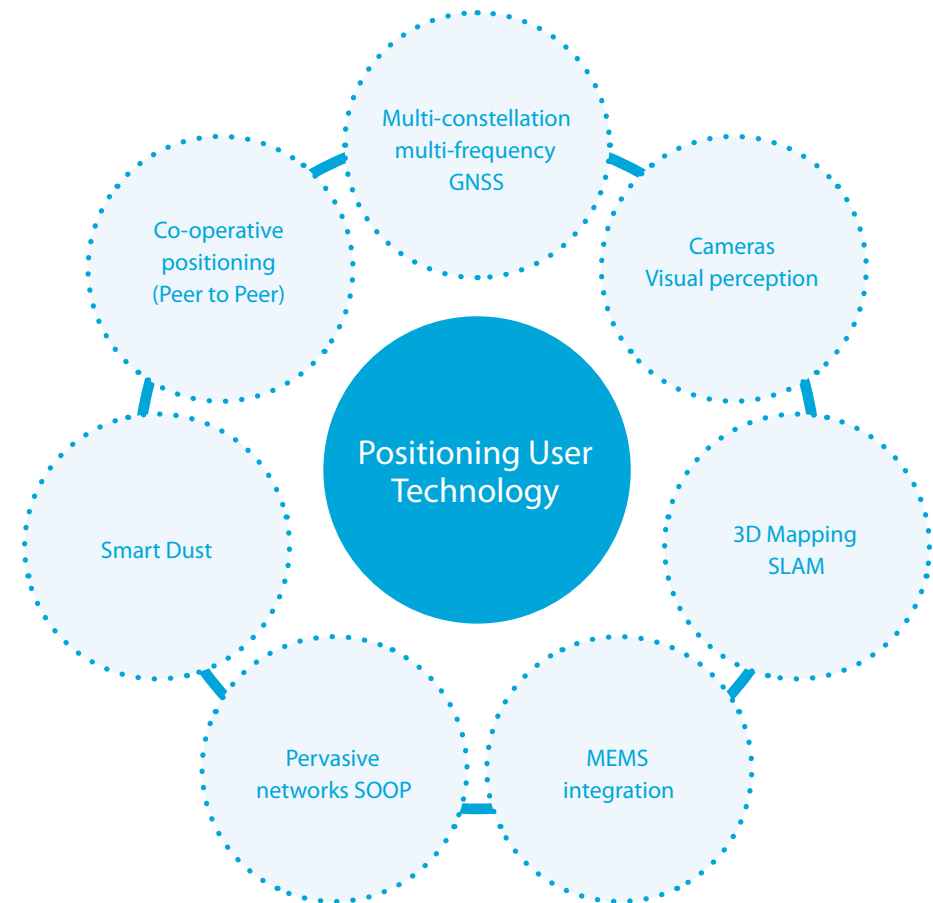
Multi-constellation multi-frequency GNSS

Cameras Visual perception

3D Mapping SLAM

MEMS integration

Pervasive networks SOOP

Smart Dust

Co-operative positioning (Peer to Peer)

Positioning User Technology